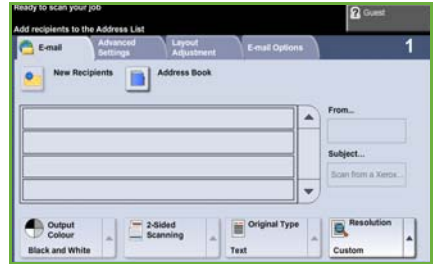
Ready to scan your job
Guest
Add recipients to the Address List
E-mail
Advanced Settings
Layout Adjustment
E-mail Options
1
New Recipients
Address Book
From...
Subject...
Scan from a Xerox...
Output Colour
Black and White
2-Sided Scanning
Original Type
Text
Resolution
Custom